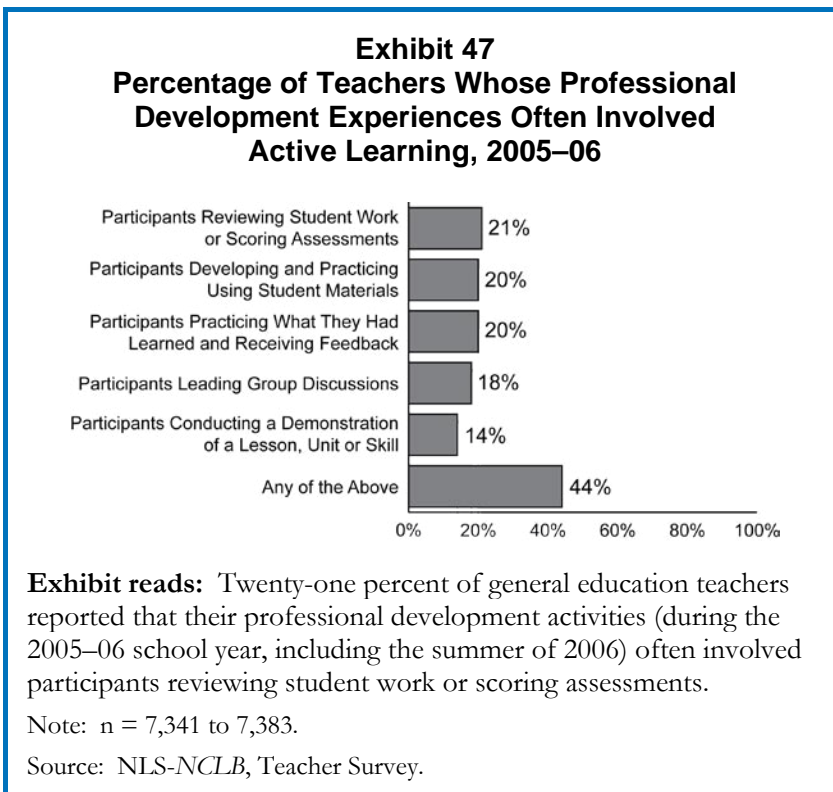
Exhibit 47
Percentage of Teachers Whose Professional Development Experiences Often Involved Active Learning, 2005–06

Participants Reviewing Student Work or Scoring Assessments 21%
Participants Developing and Practicing Using Student Materials 20%
Participants Practicing What They Had Learned and Receiving Feedback 20%
Participants Leading Group Discussions 18%
Participants Conducting a Demonstration of a Lesson, Unit or Skill 14%
Any of the Above 44%

0% 20% 40% 60% 80% 100%

**Exhibit reads:** Twenty-one percent of general education teachers reported that their professional development activities (during the 2005–06 school year, including the summer of 2006) often involved participants reviewing student work or scoring assessments.

Note: n = 7,341 to 7,383.

Source: NLS-*NCLB*, Teacher Survey.